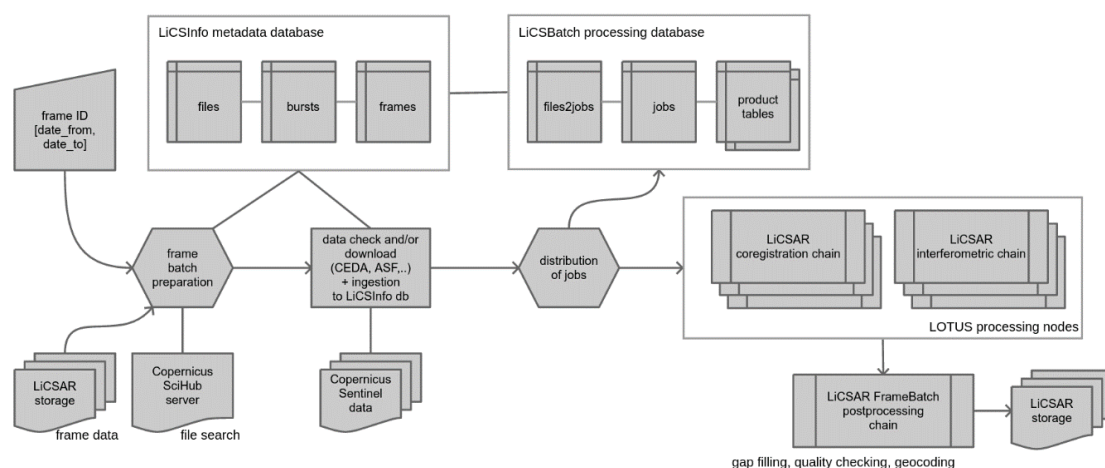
LiCSInfo metadata database

files

bursts

frames

LiCSBatch processing database

files2jobs

jobs

product tables

frame ID [date_from, date_to]

frame batch preparation

data check and/or download (CEDA, ASF,..) + ingestion to LiCSInfo db

distribution of jobs

LiCSAR coregistration chain

LiCSAR interferometric chain

LOTUS processing nodes

LiCSAR storage

frame data

Copernicus SciHub server

file search

Copernicus Sentinel data

LiCSAR FrameBatch postprocessing chain

LiCSAR storage

gap filling, quality checking, geocoding